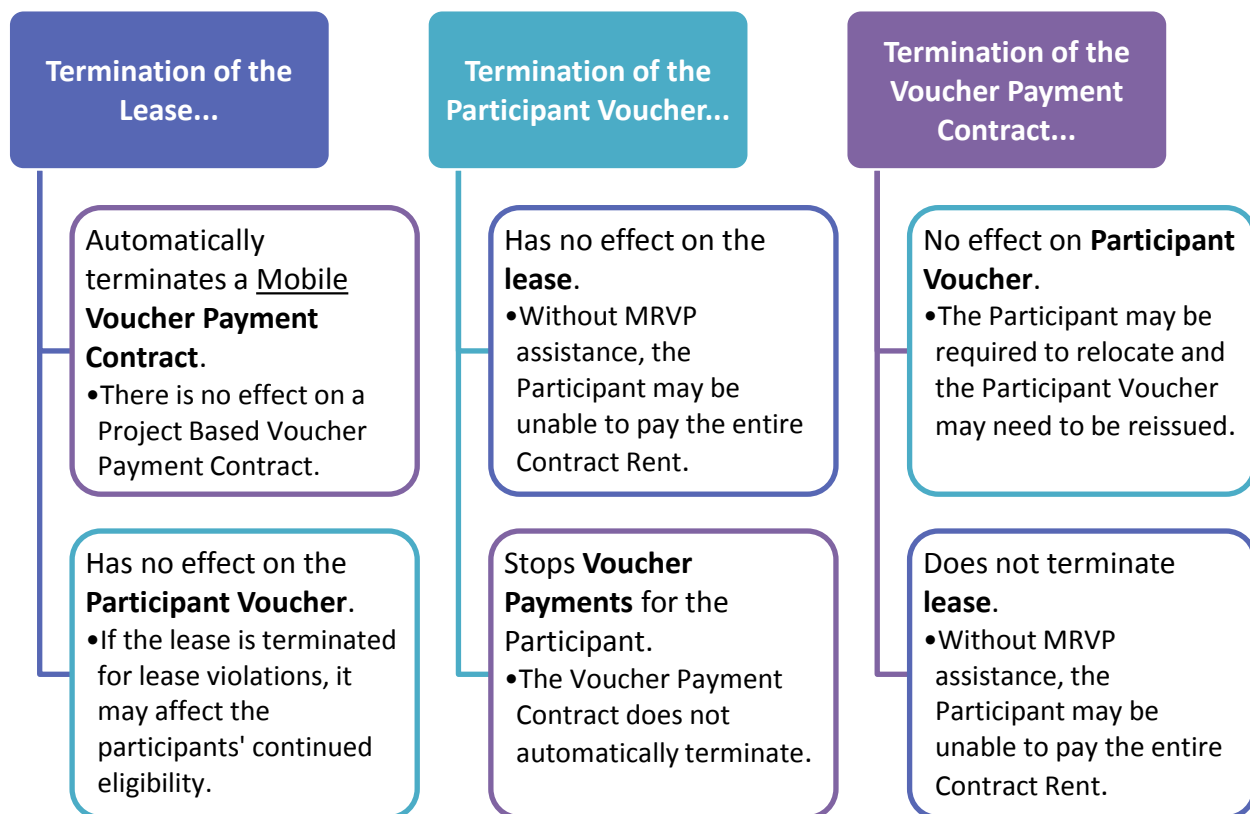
Termination of the Lease...

Automatically terminates a Mobile Voucher Payment Contract.
•There is no effect on a Project Based Voucher Payment Contract.

Has no effect on the Participant Voucher.
•If the lease is terminated for lease violations, it may affect the participants' continued eligibility.

Termination of the Participant Voucher...

Has no effect on the lease.
•Without MRVP assistance, the Participant may be unable to pay the entire Contract Rent.

Stops Voucher Payments for the Participant.
•The Voucher Payment Contract does not automatically terminate.

Termination of the Voucher Payment Contract...

No effect on Participant Voucher.
•The Participant may be required to relocate and the Participant Voucher may need to be reissued.

Does not terminate lease.
•Without MRVP assistance, the Participant may be unable to pay the entire Contract Rent.